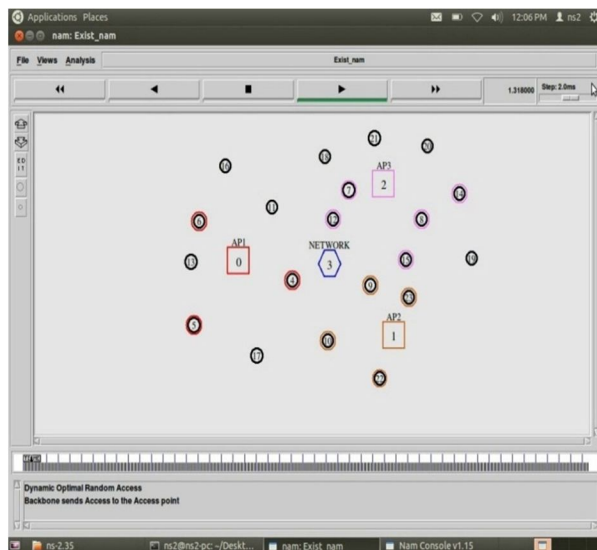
Applications Places
12:06 PM ns2
nam: Exist_nam
File Views Analysis
Exist_nam
1.318000 Step: 2.0ms
ED

21
20
16
15
AP3
2
7
19
11
6
12
8
AP1
0
NETWORK
3
13
4
14
10
9
22
AP2
1
5
18
17
23

Dynamic Optimal Random Access
Backbone sends Access to the Access point

ns-2.35
ns2@ns2-pc: ~/Deskt...
nam: Exist_nam
Nam Console v1.15